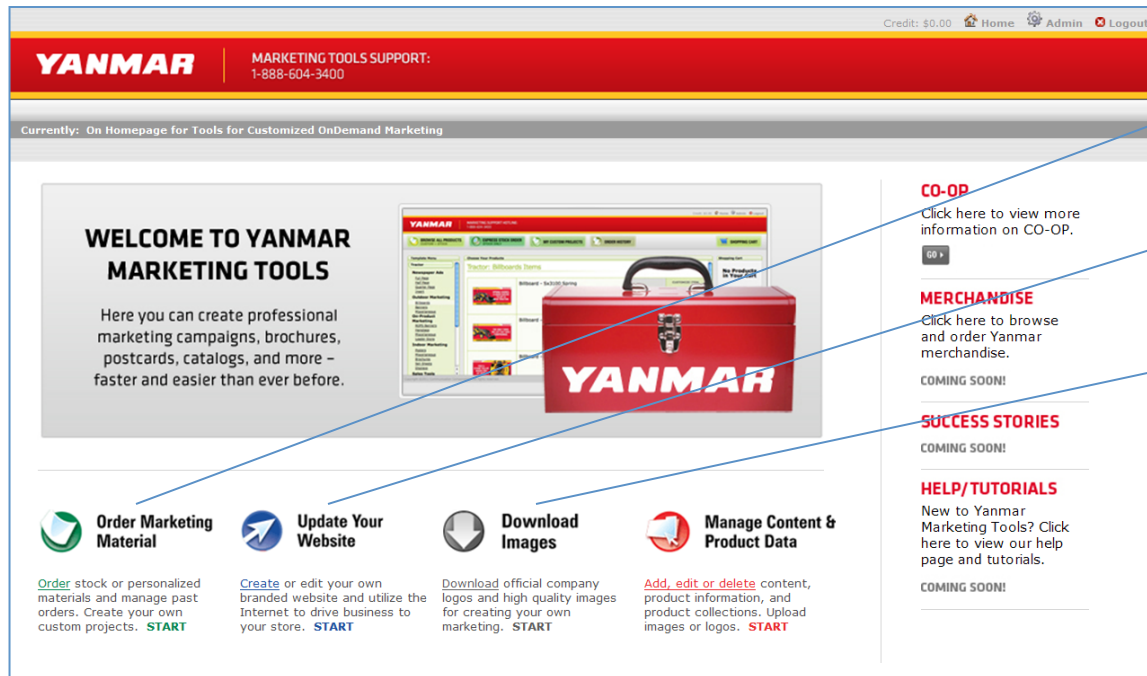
Credit: $0.00 Home Admin Logout

YANMAR

MARKETING TOOLS SUPPORT:
1-888-604-3400

Currently: On Homepage for Tools for Customized OnDemand Marketing

WELCOME TO YANMAR MARKETING TOOLS

Here you can create professional marketing campaigns, brochures, postcards, catalogs, and more – faster and easier than ever before.

YANMAR

YANMAR

Order Marketing Material

Order stock or personalized materials and manage past orders. Create your own custom projects. START

Update Your Website

Create or edit your own branded website and utilize the Internet to drive business to your store. START

Download Images

Download official company logos and high quality images for creating your own marketing. START

Manage Content & Product Data

Add, edit or delete content, product information, and product collections. Upload images or logos. START

CO-OP
Click here to view more information on CO-OP.
GO

MERCHANDISE
Click here to browse and order Yanmar merchandise.
COMING SOON!

SUCCESS STORIES
COMING SOON!

HELP/TUTORIALS
New to Yanmar Marketing Tools? Click here to view our help page and tutorials.
COMING SOON!